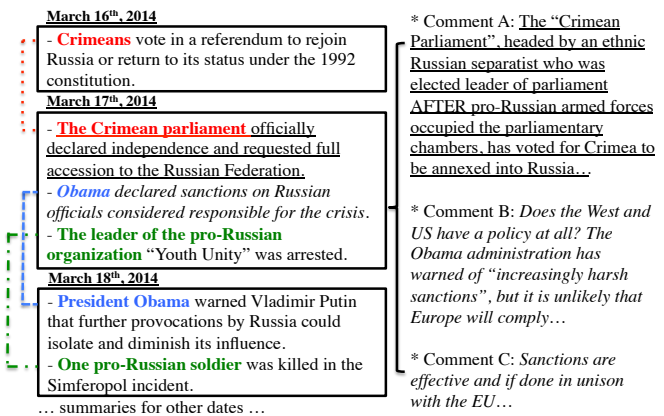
March 16$^{th}$, 2014

- Crimeans vote in a referendum to rejoin Russia or return to its status under the 1992 constitution.

March 17$^{th}$, 2014

- The Crimean parliament officially declared independence and requested full accession to the Russian Federation.

- Obama declared sanctions on Russian officials considered responsible for the crisis.

- The leader of the pro-Russian organization "Youth Unity" was arrested.

March 18$^{th}$, 2014

- President Obama warned Vladimir Putin that further provocations by Russia could isolate and diminish its influence.

- One pro-Russian soldier was killed in the Simferopol incident.

… summaries for other dates …

* Comment A: The "Crimean Parliament", headed by an ethnic Russian separatist who was elected leader of parliament AFTER pro-Russian armed forces occupied the parliamentary chambers, has voted for Crimea to be annexed into Russia…

* Comment B: Does the West and US have a policy at all? The Obama administration has warned of "increasingly harsh sanctions", but it is unlikely that Europe will comply…

* Comment C: Sanctions are effective and if done in unison with the EU…